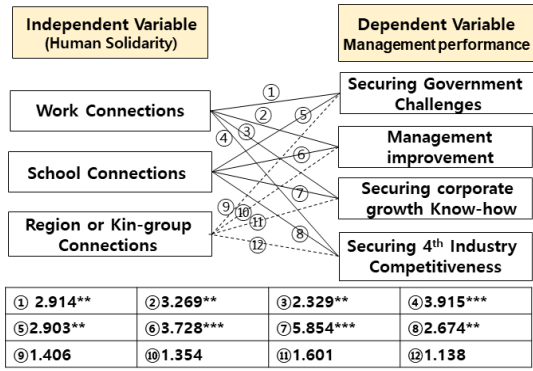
Independent Variable
(Human Solidarity)

Dependent Variable
Management performance

Work Connections

School Connections

Region or Kin-group Connections

Securing Government Challenges

Management improvement

Securing corporate growth Know-how

Securing 4th Industry Competitiveness

①
②
③
④
⑤
⑥
⑦
⑧
⑨
⑩
⑪
⑫

| ① 2.914** | ②3.269** | ③2.329** | ④3.915*** |
|---|---|---|---|
| ⑤2.903** | ⑥3.728*** | ⑦5.854*** | ⑧2.674** |
| ⑨1.406 | ⑩1.354 | ⑪1.601 | ⑫1.138 |